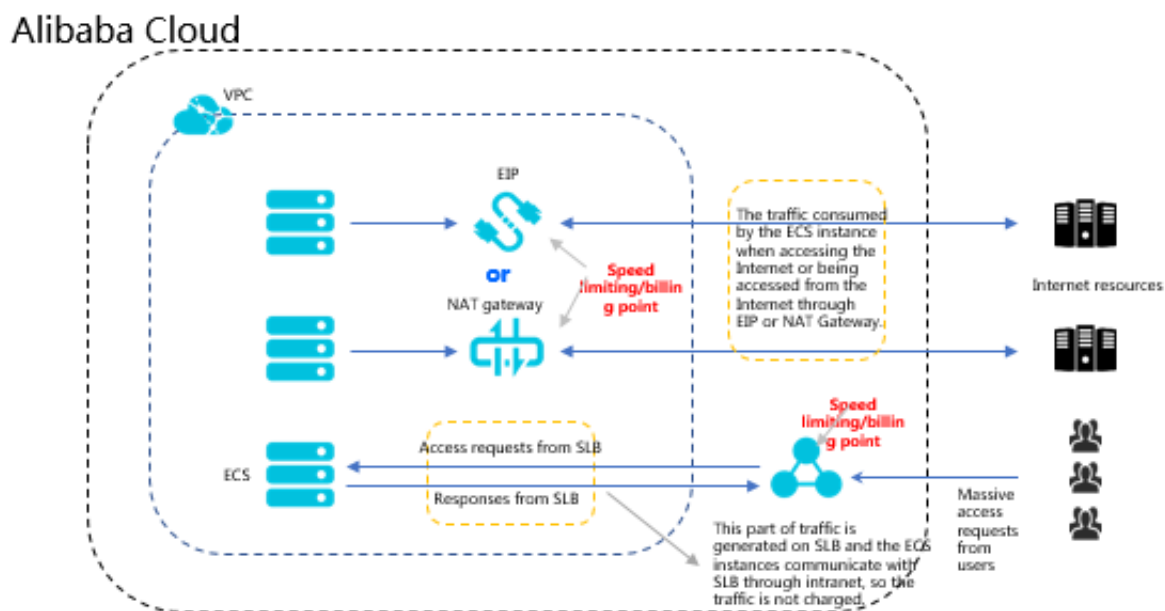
Alibaba Cloud

VPC

EIP

or

NAT gateway

Speed limiting/billing point

The traffic consumed by the ECS instance when accessing the Internet or being accessed from the Internet through EIP or NAT Gateway.

Internet resources

Speed limiting/billing point

Access requests from SLB

ECS

Responses from SLB

Massive access requests from users

This part of traffic is generated on SLB and the ECS instances communicate with SLB through intranet, so the traffic is not charged.